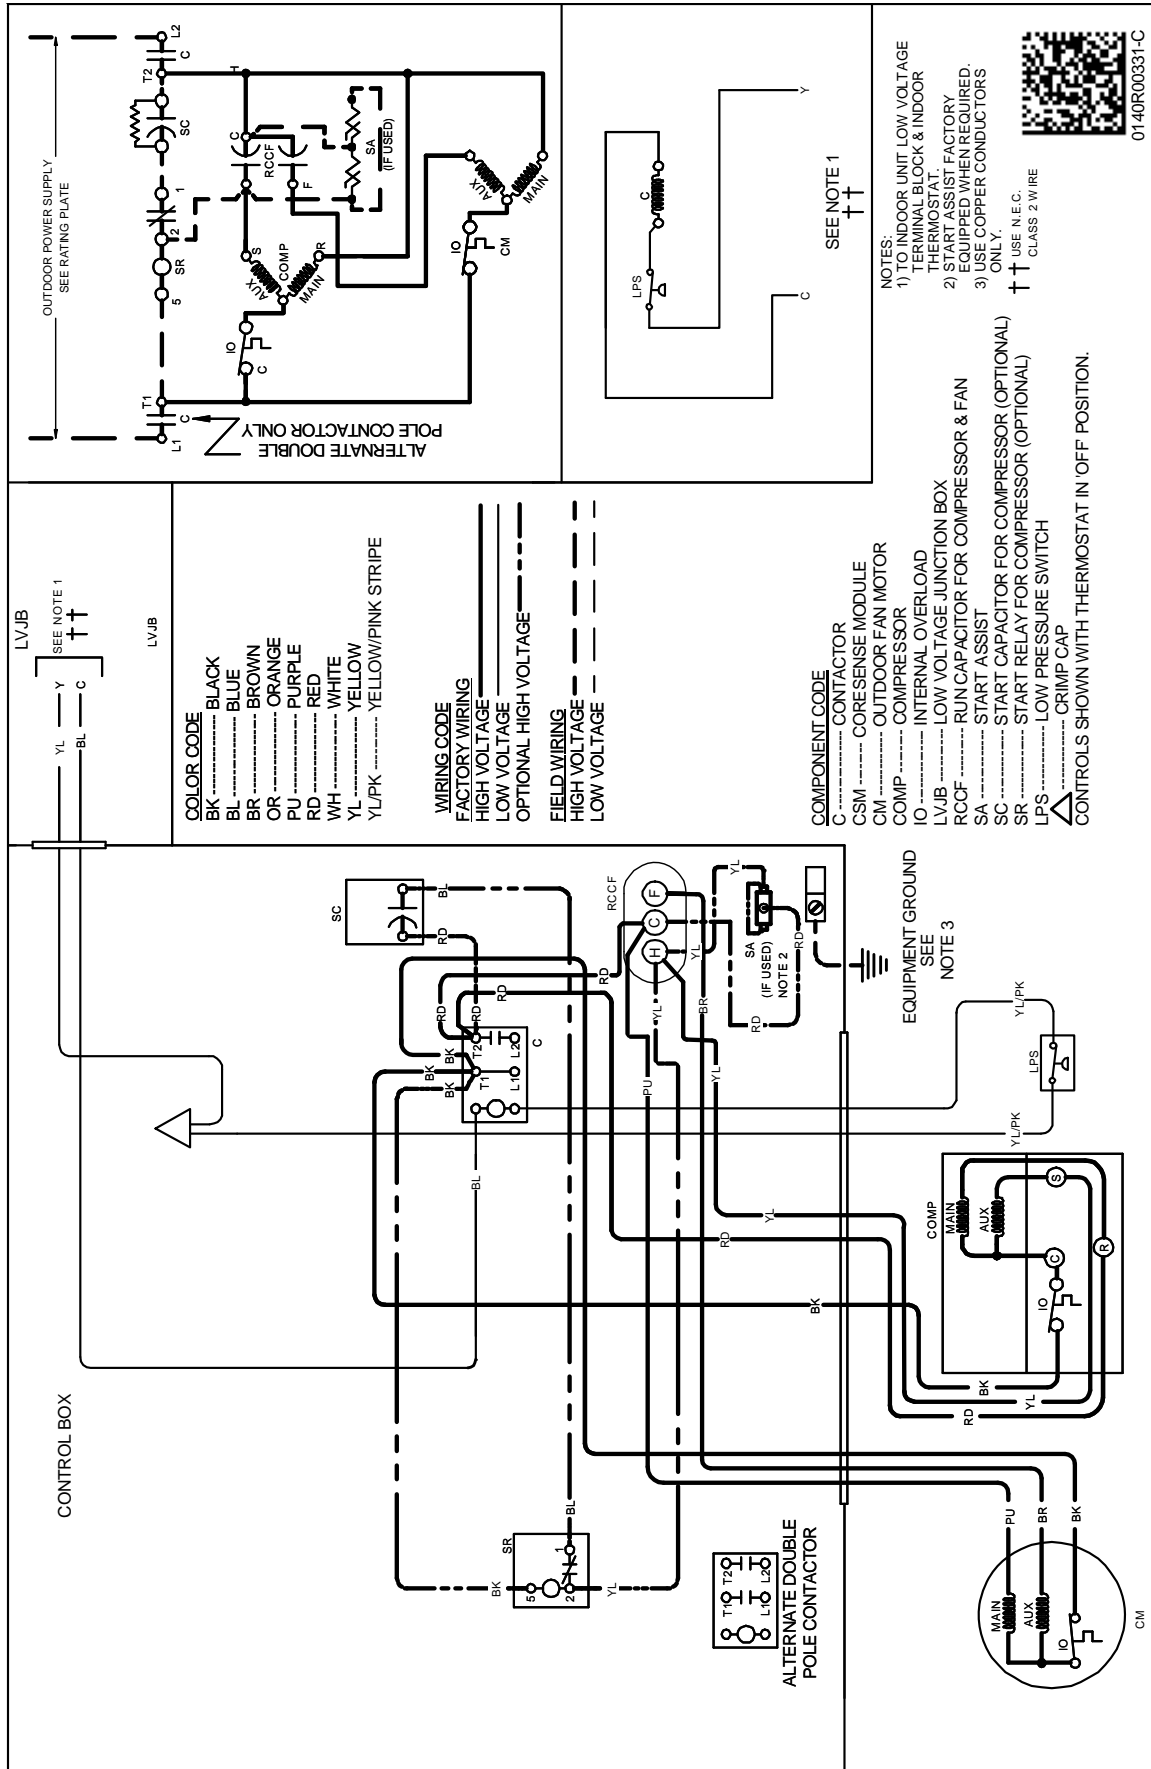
CONTROL BOX

SC

BL

RD

RCCF

F

C

H

RD

RD

RD

RD

BK

BK

BK

BK

T2

T1

L2

L1

C

YL

YL

BR

YL

SA

(IF USED)

NOTE 2

RD

RD

EQUIPMENT GROUND

SEE

NOTE 3

PU

YL

BL

YL/PK

LPS

YL/PK

COMP

MAIN

AUX

S

C

R

IO

YL

RD

BK

BK

YL

RD

SR

5

2

1

BK

BL

YL

ALTERNATE DOUBLE POLE CONTACTOR

T1

T2

L1

L2

PU

BR

BK

MAIN

AUX

IO

CM

YL

BL

Y

C

SEE NOTE 1

LVJB

LVJB

COLOR CODE
BK ---------------- BLACK
BL ---------------- BLUE
BR ---------------- BROWN
OR ---------------- ORANGE
PU ---------------- PURPLE
RD ---------------- RED
WH ---------------- WHITE
YL ---------------- YELLOW
YL/PK ------------ YELLOW/PINK STRIPE

WIRING CODE
FACTORY WIRING
HIGH VOLTAGE
LOW VOLTAGE
OPTIONAL HIGH VOLTAGE

FIELD WIRING
HIGH VOLTAGE
LOW VOLTAGE

COMPONENT CODE
C ----------- CONTACTOR
CSM ------- CORESENSE MODULE
CM --------- OUTDOOR FAN MOTOR
COMP ------ COMPRESSOR
IO ---------- INTERNAL OVERLOAD
LVJB ------- LOW VOLTAGE JUNCTION BOX
RCCF ------ RUN CAPACITOR FOR COMPRESSOR & FAN
SA ---------- START ASSIST
SC ---------- START CAPACITOR FOR COMPRESSOR (OPTIONAL)
SR ---------- START RELAY FOR COMPRESSOR (OPTIONAL)
LPS -------- LOW PRESSURE SWITCH
----------- CRIMP CAP
CONTROLS SHOWN WITH THERMOSTAT IN 'OFF' POSITION.

OUTDOOR POWER SUPPLY
SEE RATING PLATE

L1

T1

C

L2

T2

C

SC

SR

5

2

1

IO

C

AUX

COMP

MAIN

S

R

C

RCCF

F

H

SA

(IF USED)

IO

CM

AUX

MAIN

ALTERNATE DOUBLE POLE CONTACTOR ONLY

LPS

C

C

Y

SEE NOTE 1

NOTES:
1) TO INDOOR UNIT LOW VOLTAGE TERMINAL BLOCK & INDOOR THERMOSTAT.
2) START ASSIST FACTORY EQUIPPED WHEN REQUIRED.
3) USE COPPER CONDUCTORS ONLY.
USE N.E.C. CLASS 2 WIRE

0140R00331-C